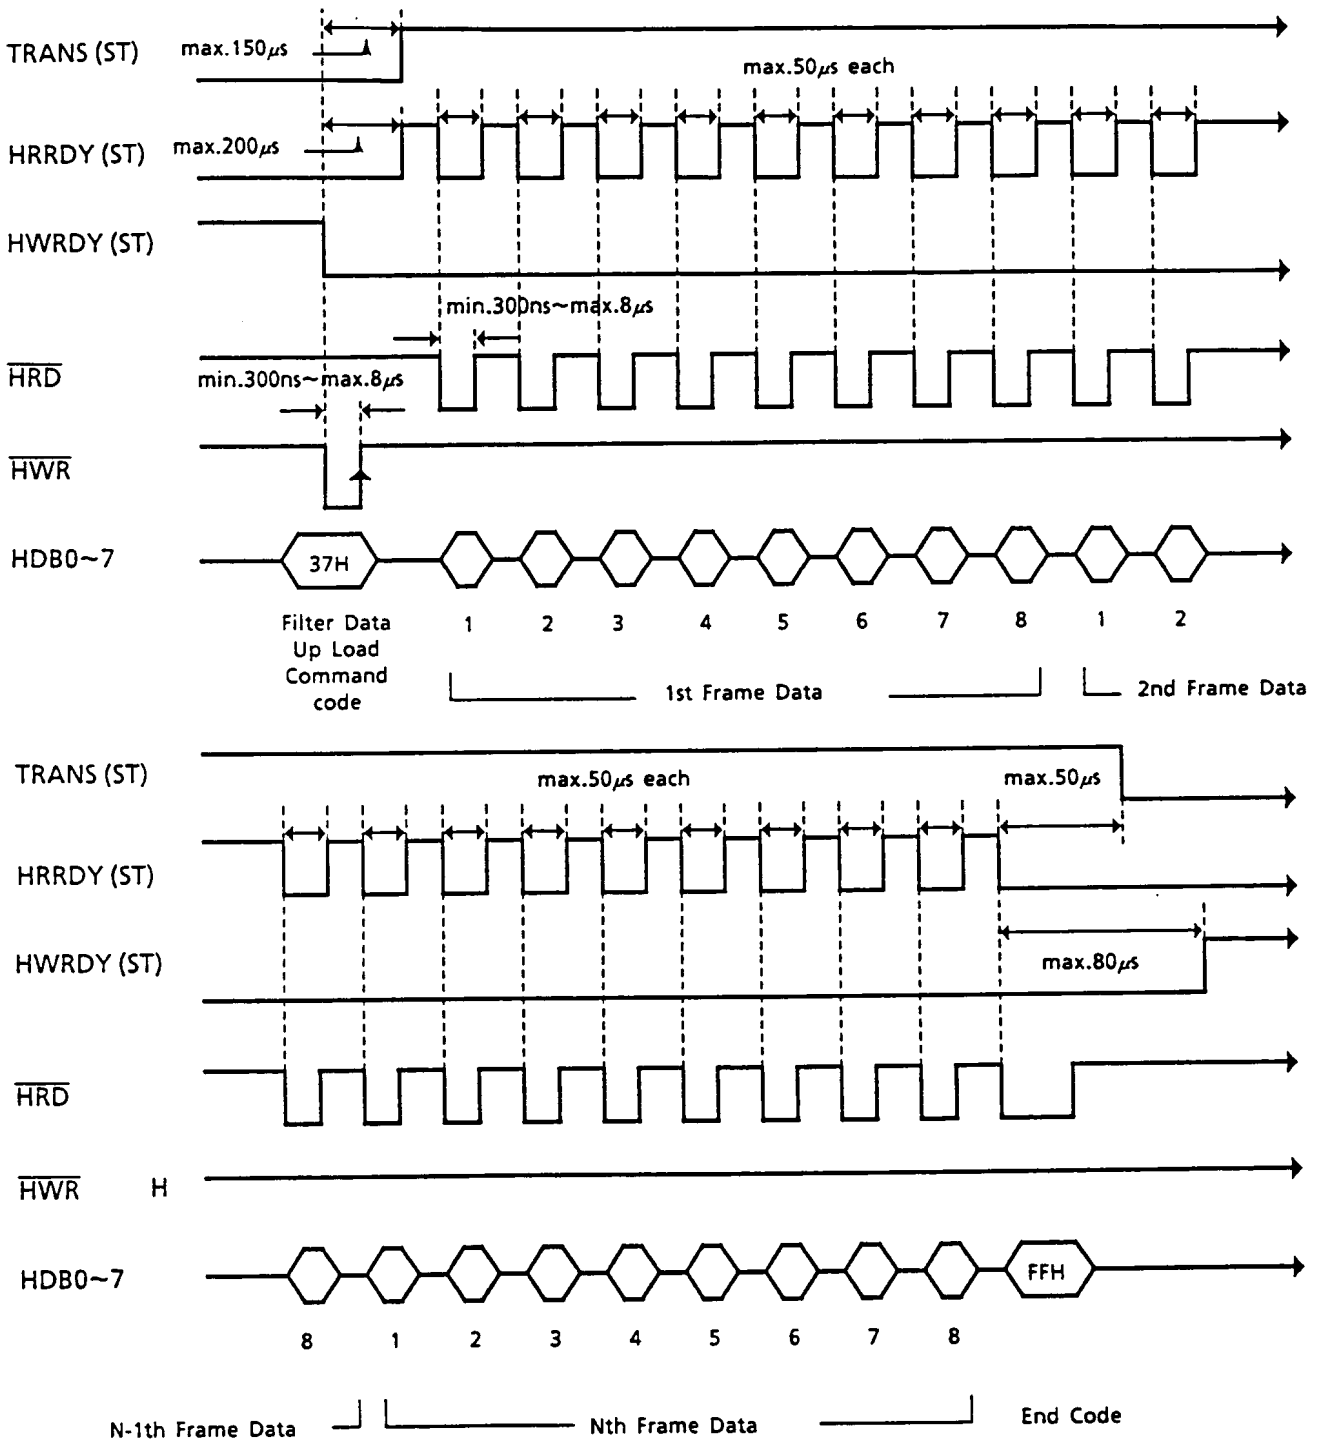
TRANS (ST)
max.150$\mu$s

max.50$\mu$s each

HRRDY (ST)
max.200$\mu$s

HWRDY (ST)

min.300ns~max.8$\mu$s

$\overline{HRD}$
min.300ns~max.8$\mu$s

$\overline{HWR}$

HDB0~7
37H

Filter Data Up Load Command code
1 2 3 4 5 6 7 8 1 2
1st Frame Data
2nd Frame Data

TRANS (ST)
max.50$\mu$s each
max.50$\mu$s

HRRDY (ST)

HWRDY (ST)
max.80$\mu$s

$\overline{HRD}$

$\overline{HWR}$ H

HDB0~7
FFH

8 1 2 3 4 5 6 7 8

N-1th Frame Data
Nth Frame Data
End Code